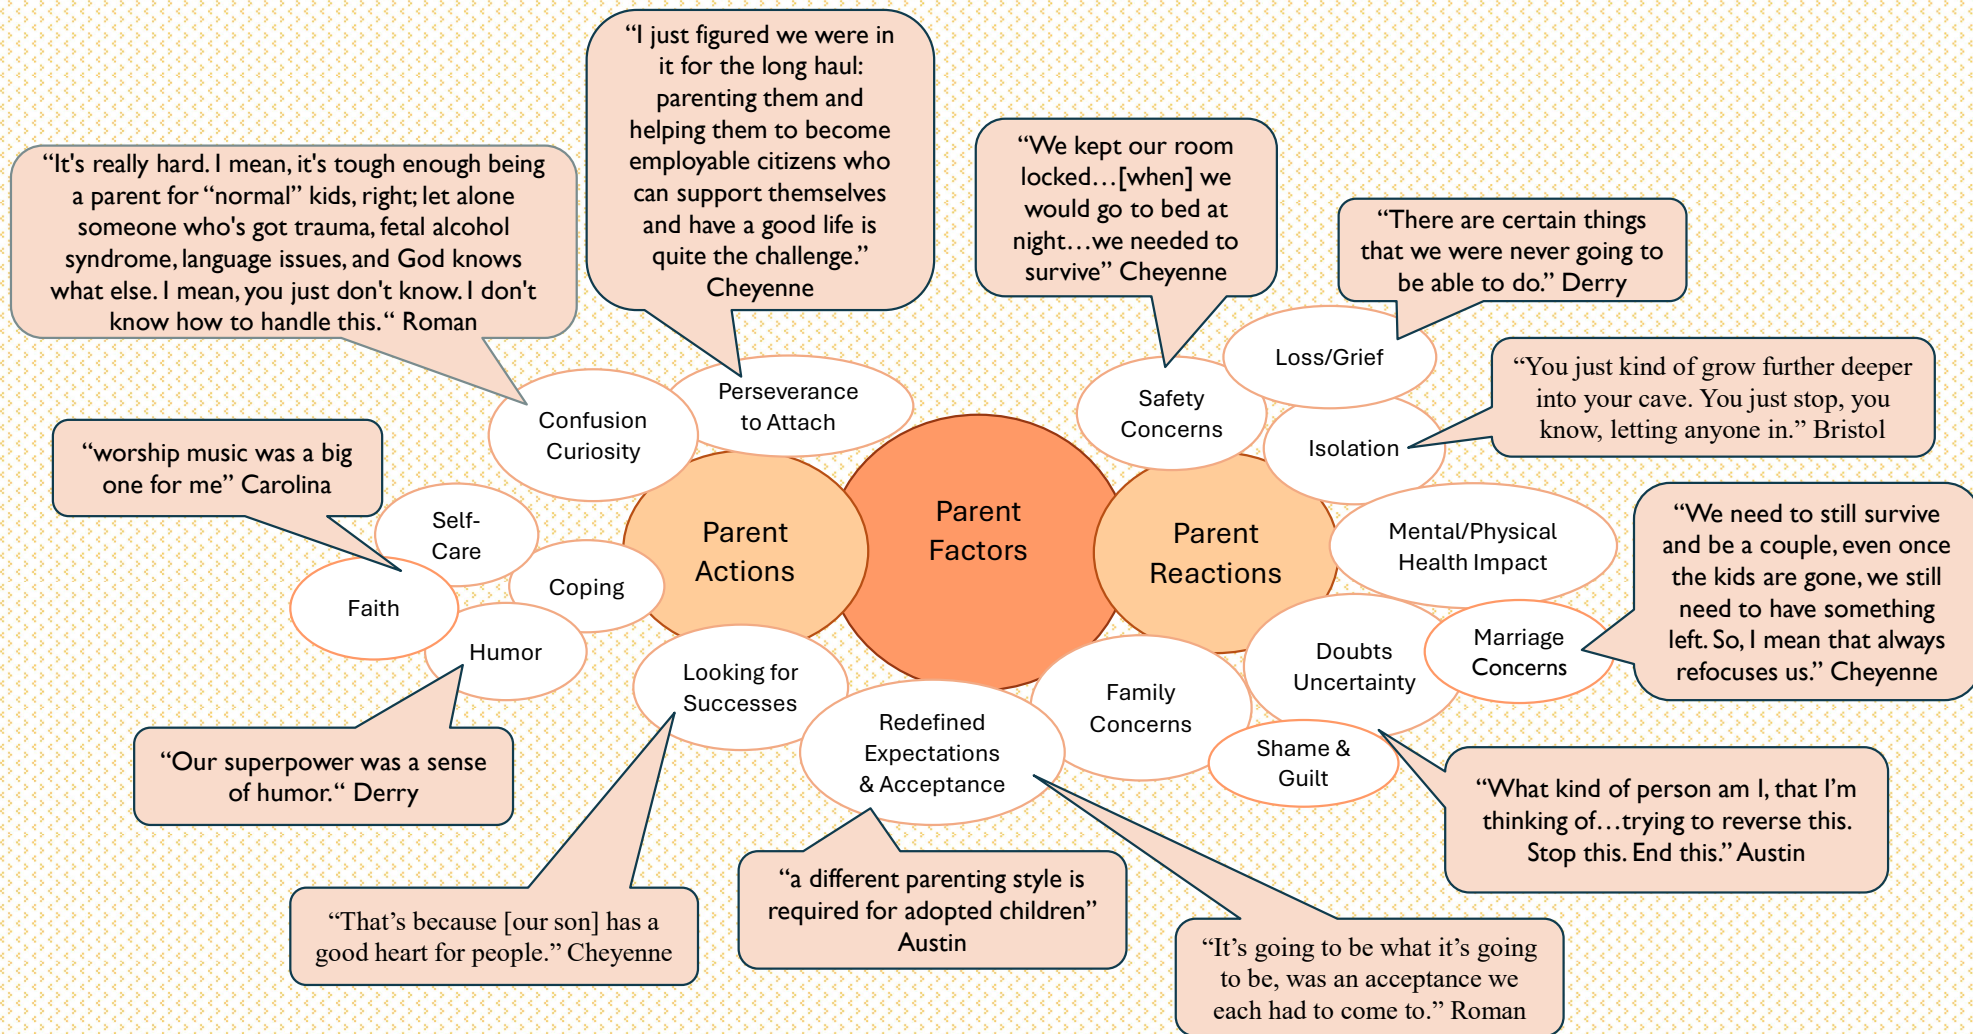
"It's really hard. I mean, it's tough enough being a parent for "normal" kids, right; let alone someone who's got trauma, fetal alcohol syndrome, language issues, and God knows what else. I mean, you just don't know. I don't know how to handle this." Roman

"I just figured we were in it for the long haul: parenting them and helping them to become employable citizens who can support themselves and have a good life is quite the challenge." Cheyenne

"We kept our room locked…[when] we would go to bed at night…we needed to survive" Cheyenne

"There are certain things that we were never going to be able to do." Derry

"You just kind of grow further deeper into your cave. You just stop, you know, letting anyone in." Bristol

"worship music was a big one for me" Carolina

Confusion Curiosity

Perseverance to Attach

Safety Concerns

Loss/Grief

Isolation

Self-Care

Faith

Coping

Humor

Parent Actions

Parent Factors

Parent Reactions

Mental/Physical Health Impact

"We need to still survive and be a couple, even once the kids are gone, we still need to have something left. So, I mean that always refocuses us." Cheyenne

Looking for Successes

Redefined Expectations & Acceptance

Family Concerns

Doubts Uncertainty

Marriage Concerns

Shame & Guilt

"Our superpower was a sense of humor." Derry

"What kind of person am I, that I'm thinking of…trying to reverse this. Stop this. End this." Austin

"That's because [our son] has a good heart for people." Cheyenne

"a different parenting style is required for adopted children" Austin

"It's going to be what it's going to be, was an acceptance we each had to come to." Roman